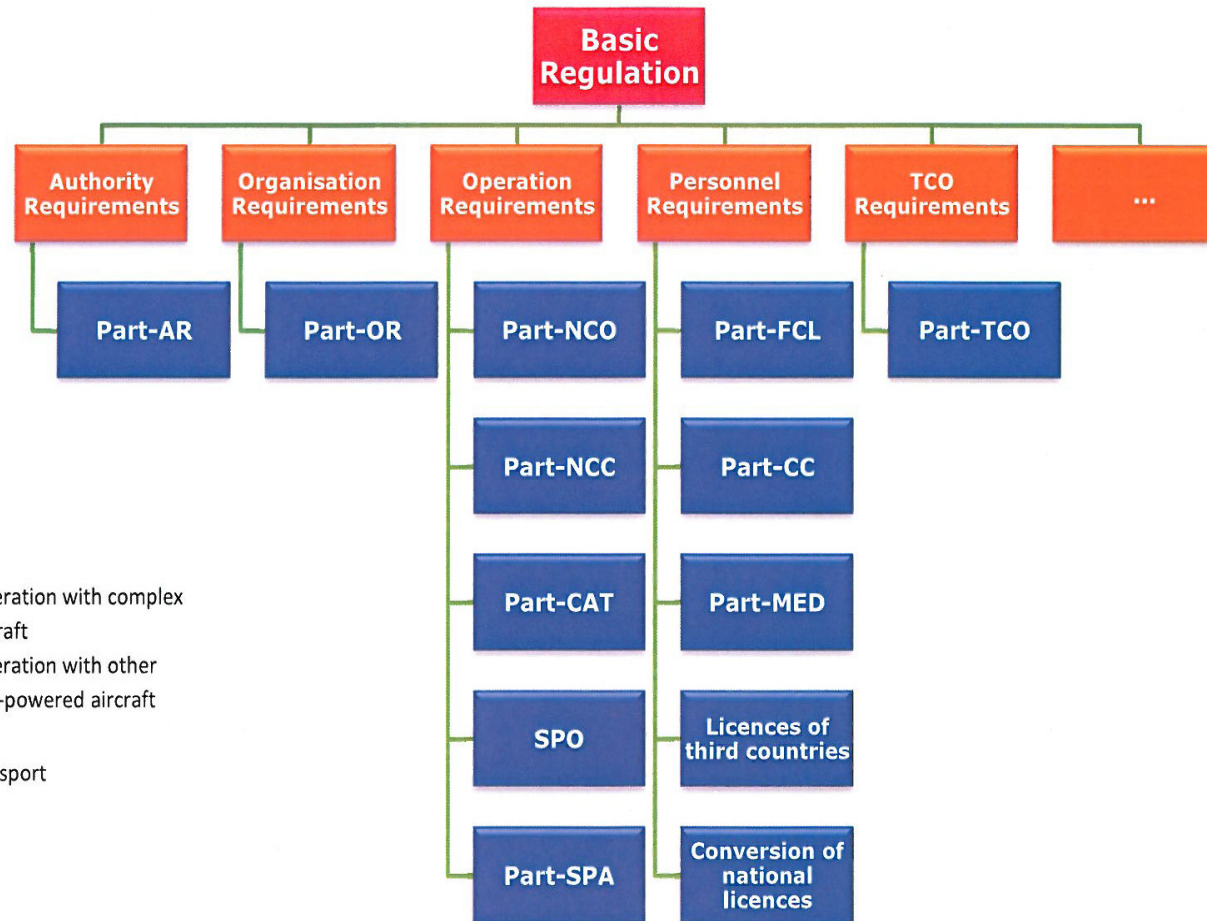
Basic Regulation

Authority Requirements

Organisation Requirements

Operation Requirements

Personnel Requirements

TCO Requirements

...

Part-AR

Part-OR

Part-NCO

Part-NCC

Part-CAT

SPO

Part-SPA

Part-FCL

Part-CC

Part-MED

Licences of third countries

Conversion of national licences

Part-TCO

eration with complex
raft
eration with other
-powered aircraft

sport